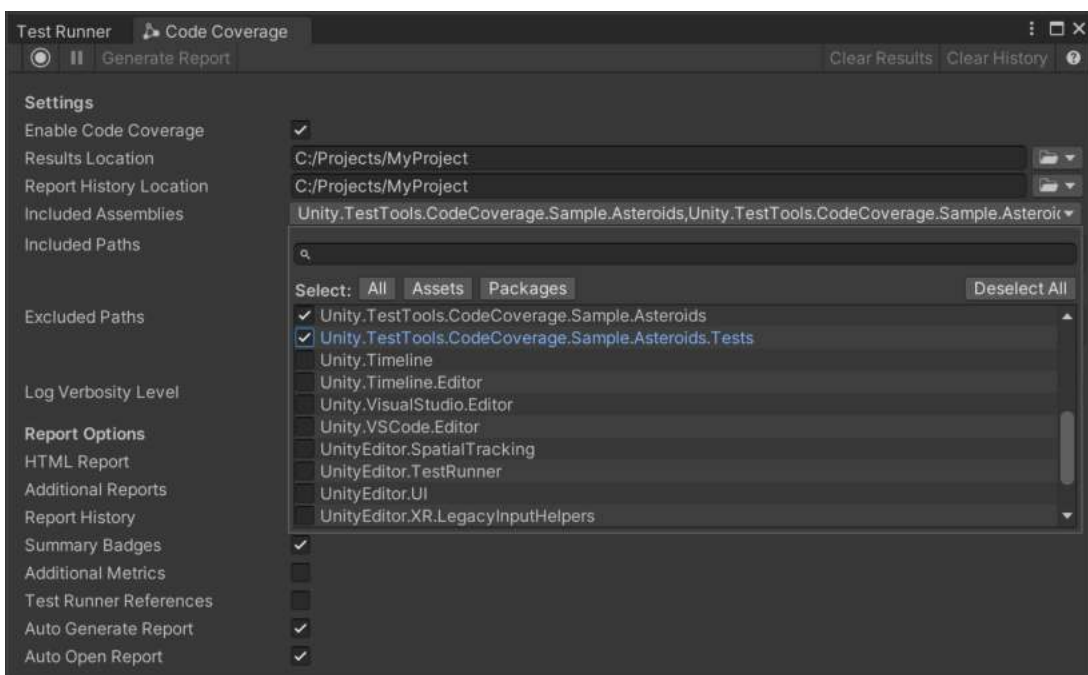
Test Runner Code Coverage

Generate Report

Clear Results Clear History

Settings
Enable Code Coverage
Results Location C:/Projects/MyProject
Report History Location C:/Projects/MyProject
Included Assemblies Unity.TestTools.CodeCoverage.Sample.Asteroids,Unity.TestTools.CodeCoverage.Sample.Asteroi
Included Paths

Select: All Assets Packages Deselect All

Excluded Paths
Unity.TestTools.CodeCoverage.Sample.Asteroids
Unity.TestTools.CodeCoverage.Sample.Asteroids.Tests
Unity.Timeline
Unity.Timeline.Editor
Log Verbosity Level
Unity.VisualStudio.Editor
Unity.VSCode.Editor
Report Options
UnityEditor.SpatialTracking
HTML Report
UnityEditor.TestRunner
UnityEditor.UI
Additional Reports
Report History
UnityEditor.XR.LegacyInputHelpers
Summary Badges
Additional Metrics
Test Runner References
Auto Generate Report
Auto Open Report